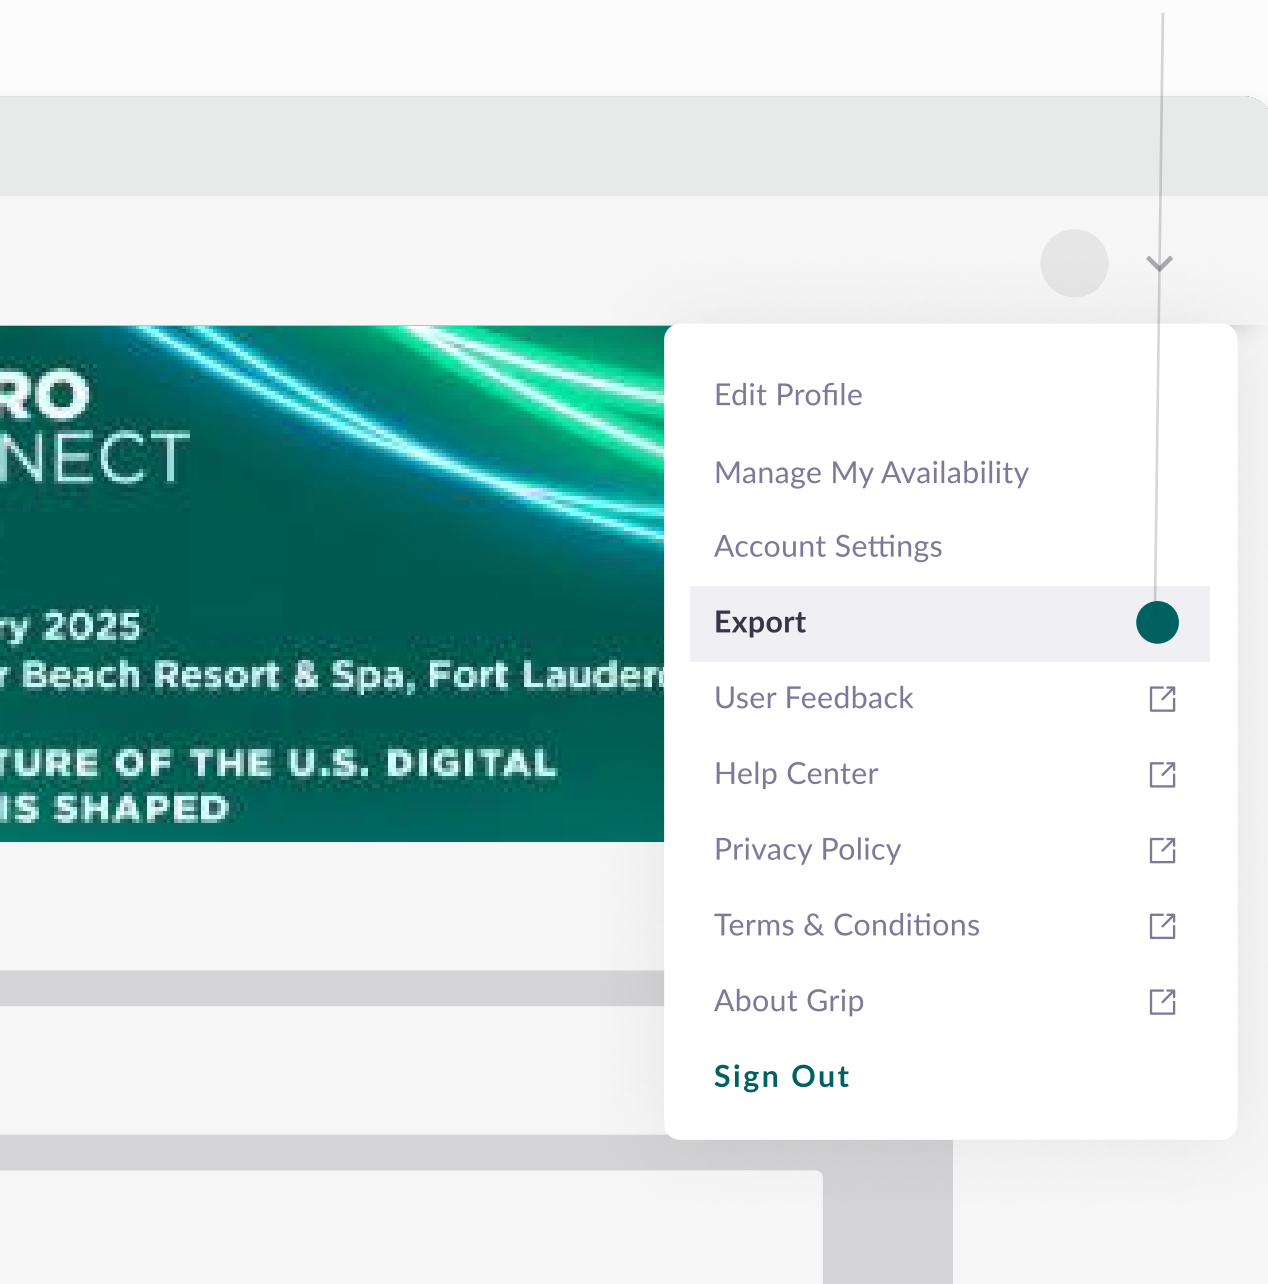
RO
NECT

ry 2025
r Beach Resort & Spa, Fort Lauder

TURE OF THE U.S. DIGITAL
IS SHAPED

Edit Profile
Manage My Availability
Account Settings
Export
User Feedback
Help Center
Privacy Policy
Terms & Conditions
About Grip
Sign Out